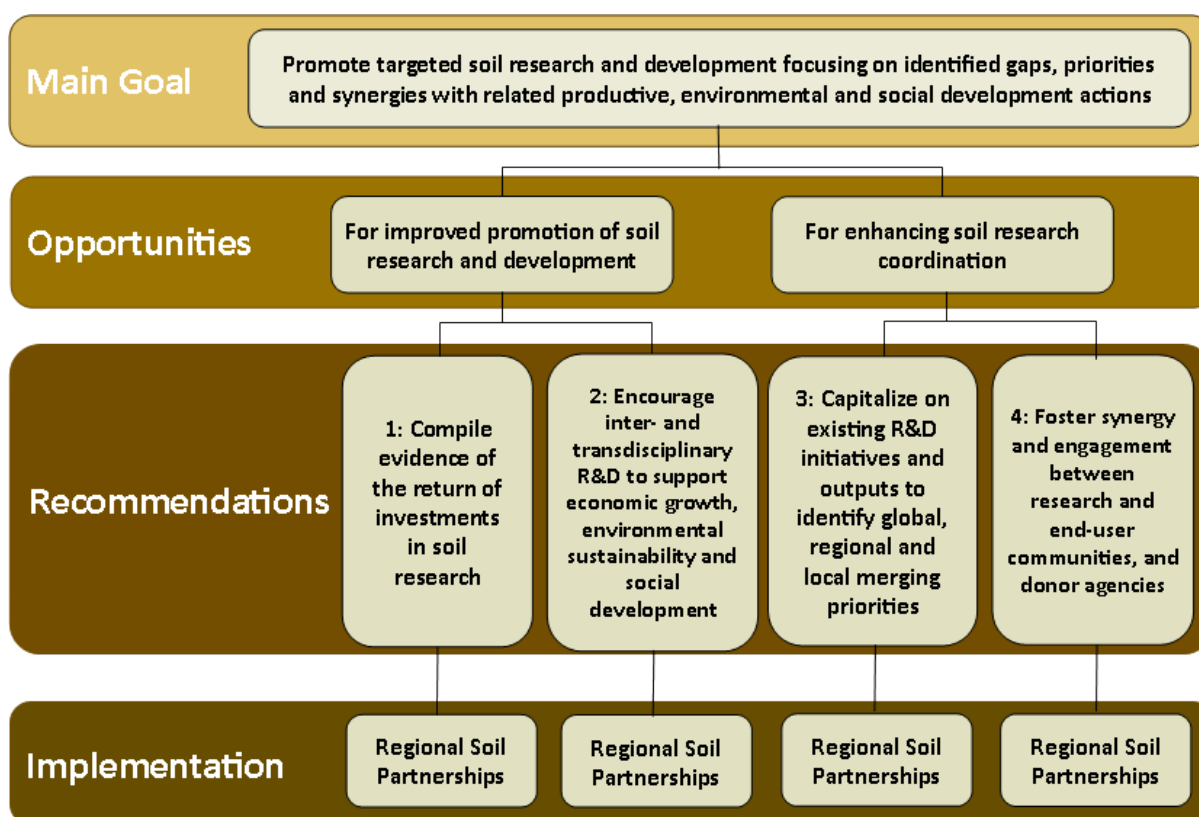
Main Goal

Promote targeted soil research and development focusing on identified gaps, priorities and synergies with related productive, environmental and social development actions

Opportunities

For improved promotion of soil research and development

For enhancing soil research coordination

Recommendations

1: Compile evidence of the return of investments in soil research

2: Encourage inter- and transdisciplinary R&D to support economic growth, environmental sustainability and social development

3: Capitalize on existing R&D initiatives and outputs to identify global, regional and local merging priorities

4: Foster synergy and engagement between research and end-user communities, and donor agencies

Implementation

Regional Soil Partnerships

Regional Soil Partnerships

Regional Soil Partnerships

Regional Soil Partnerships